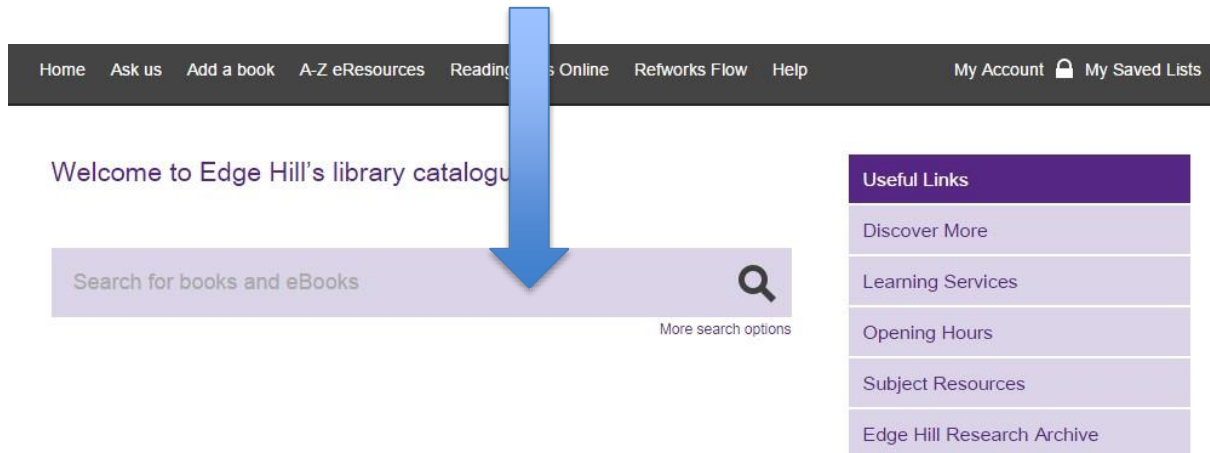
Home Ask us Add a book A-Z eResources Readin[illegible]s Online Refworks Flow Help

My Account My Saved Lists

Welcome to Edge Hill's library catalogu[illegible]

Search for books and eBooks

More search options

Useful Links

Discover More

Learning Services

Opening Hours

Subject Resources

Edge Hill Research Archive